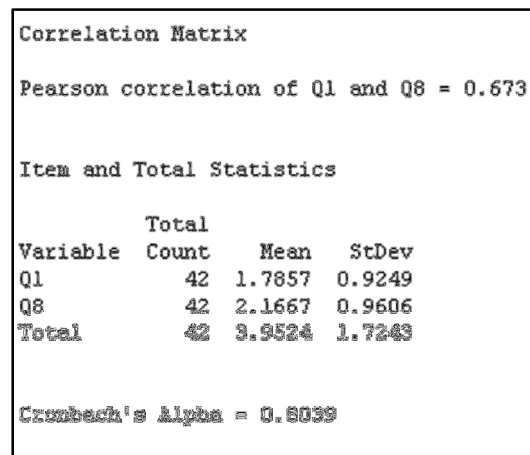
Correlation Matrix

Pearson correlation of Q1 and Q8 = 0.673

Item and Total Statistics

| Variable | Total Count | Mean | StDev |
|---|---|---|---|
| Q1 | 42 | 1.7857 | 0.9249 |
| Q8 | 42 | 2.1667 | 0.9606 |
| Total | 42 | 3.9524 | 1.7243 |

Cronbach's Alpha = 0.8039